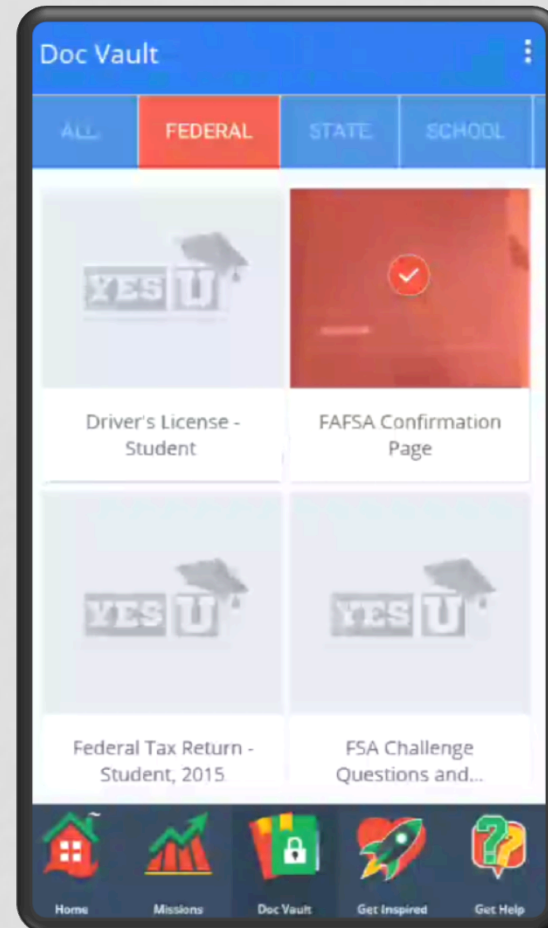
Doc Vault

ALL FEDERAL STATE SCHOOL

YES U

Driver's License - Student

FAFSA Confirmation Page

YES U

Federal Tax Return - Student, 2015

YES U

FSA Challenge Questions and...

Home Missions Doc Vault Get Inspired Get Help